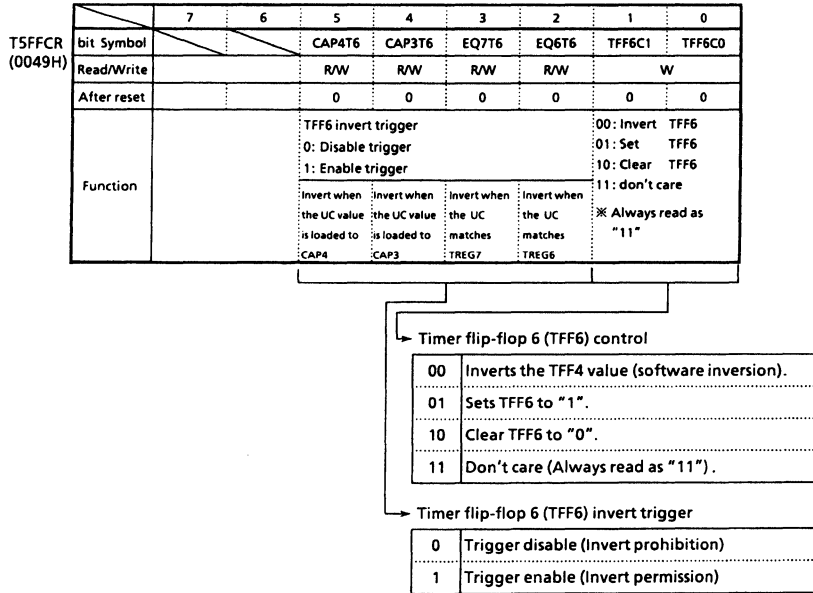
T5FFCR (0049H)

| | 7 | 6 | 5 | 4 | 3 | 2 | 1 | 0 |
|---|---|---|---|---|---|---|---|---|
| bit Symbol | | | CAP4T6 | CAP3T6 | EQ7T6 | EQ6T6 | TFF6C1 | TFF6C0 |
| Read/Write | | | R/W | R/W | R/W | R/W | W | |
| After reset | | | 0 | 0 | 0 | 0 | 0 | 0 |
| Function | | | TFF6 invert trigger 0: Disable trigger 1: Enable trigger Invert when the UC value is loaded to CAP4 | Invert when the UC value is loaded to CAP3 | Invert when the UC matches TREG7 | Invert when the UC matches TREG6 | 00: Invert TFF6 01: Set TFF6 10: Clear TFF6 11: don't care ※ Always read as "11" | |

Timer flip-flop 6 (TFF6) control

| | |
|---|---|
| 00 | Inverts the TFF4 value (software inversion). |
| 01 | Sets TFF6 to "1". |
| 10 | Clear TFF6 to "0". |
| 11 | Don't care (Always read as "11"). |

Timer flip-flop 6 (TFF6) invert trigger

| | |
|---|---|
| 0 | Trigger disable (Invert prohibition) |
| 1 | Trigger enable (Invert permission) |